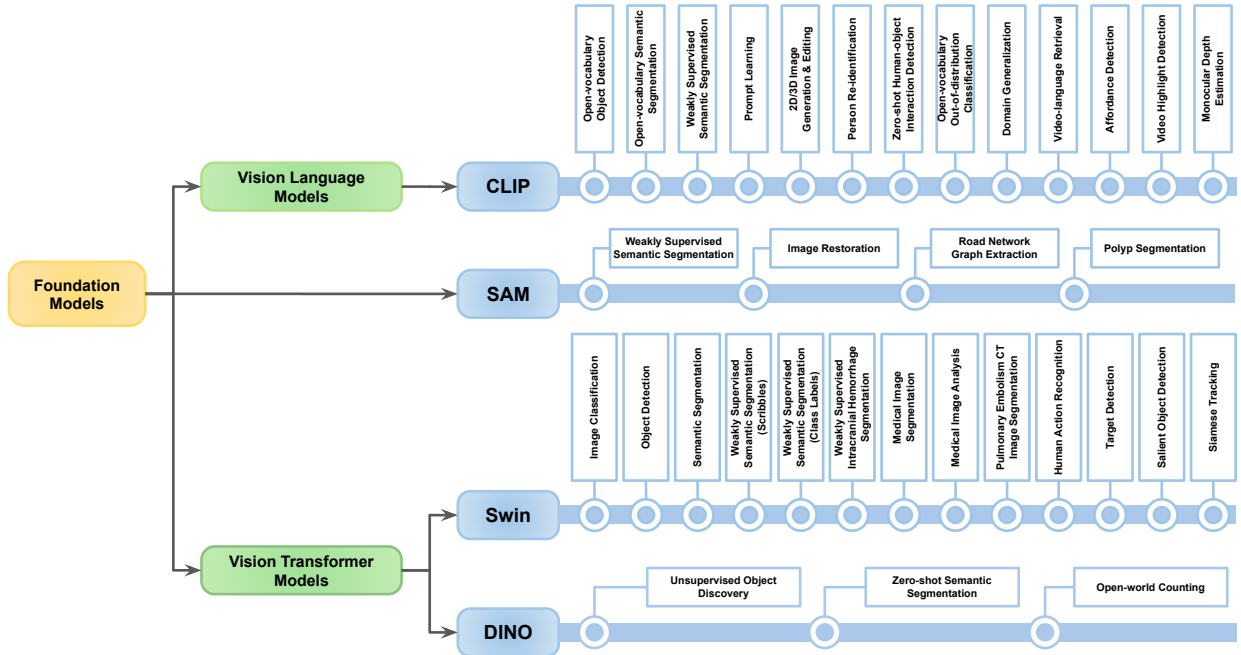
Foundation Models

Vision Language Models

CLIP

Open-vocabulary Object Detection

Open-vocabulary Semantic Segmentation

Weakly Supervised Semantic Segmentation

Prompt Learning

2D/3D Image Generation & Editing

Person Re-identification

Zero-shot Human-object Interaction Detection

Open-vocabulary Out-of-distribution Classification

Domain Generalization

Video-language Retrieval

Affordance Detection

Video Highlight Detection

Monocular Depth Estimation

SAM

Weakly Supervised Semantic Segmentation

Image Restoration

Road Network Graph Extraction

Polyp Segmentation

Vision Transformer Models

Swin

Image Classification

Object Detection

Semantic Segmentation

Weakly Supervised Semantic Segmentation (Scribbles)

Weakly Supervised Semantic Segmentation (Class Labels)

Weakly Supervised Intracranial Hemorrhage Segmentation

Medical Image Segmentation

Medical Image Analysis

Pulmonary Embolism CT Image Segmentation

Human Action Recognition

Target Detection

Salient Object Detection

Siamese Tracking

DINO

Unsupervised Object Discovery

Zero-shot Semantic Segmentation

Open-world Counting